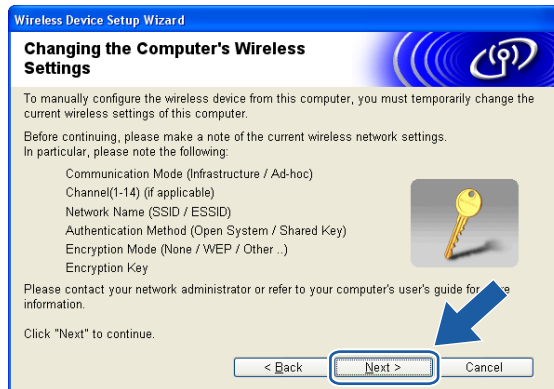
Wireless Device Setup Wizard

Changing the Computer's Wireless Settings

To manually configure the wireless device from this computer, you must temporarily change the current wireless settings of this computer.

Before continuing, please make a note of the current wireless network settings.
In particular, please note the following:

Communication Mode (Infrastructure / Ad-hoc)
Channel(1-14) (if applicable)
Network Name (SSID / ESSID)
Authentication Method (Open System / Shared Key)
Encryption Mode (None / WEP / Other ..)
Encryption Key

Please contact your network administrator or refer to your computer's user's guide for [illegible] information.

Click "Next" to continue.

< Back
Next >
Cancel